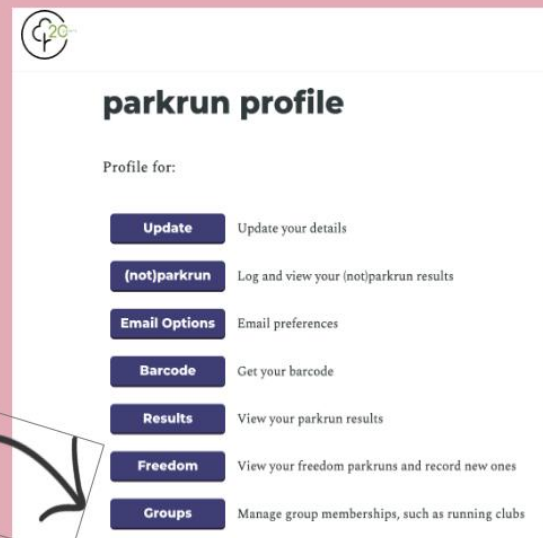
20

parkrun profile

Profile for:

Update Update your details

(not)parkrun Log and view your (not)parkrun results

Email Options Email preferences

Barcode Get your barcode

Results View your parkrun results

Freedom View your freedom parkruns and record new ones

Groups Manage group memberships, such as running clubs